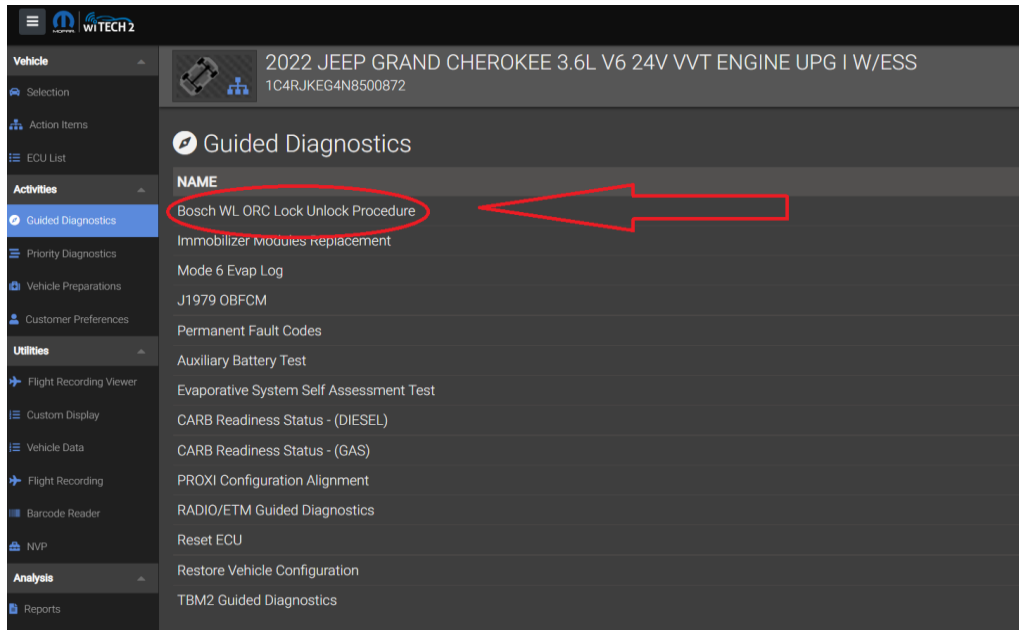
MOPAR wiTECH 2

Vehicle
Selection
Action Items
ECU List
Activities
Guided Diagnostics
Priority Diagnostics
Vehicle Preparations
Customer Preferences
Utilities
Flight Recording Viewer
Custom Display
Vehicle Data
Flight Recording
Barcode Reader
NVP
Analysis
Reports

2022 JEEP GRAND CHEROKEE 3.6L V6 24V VVT ENGINE UPG I W/ESS
1C4RJKEG4N8500872

Guided Diagnostics

| NAME |
|---|
| Bosch WL ORC Lock Unlock Procedure |
| Immobilizer Modules Replacement |
| Mode 6 Evap Log |
| J1979 OBFCM |
| Permanent Fault Codes |
| Auxiliary Battery Test |
| Evaporative System Self Assessment Test |
| CARB Readiness Status - (DIESEL) |
| CARB Readiness Status - (GAS) |
| PROXI Configuration Alignment |
| RADIO/ETM Guided Diagnostics |
| Reset ECU |
| Restore Vehicle Configuration |
| TBM2 Guided Diagnostics |